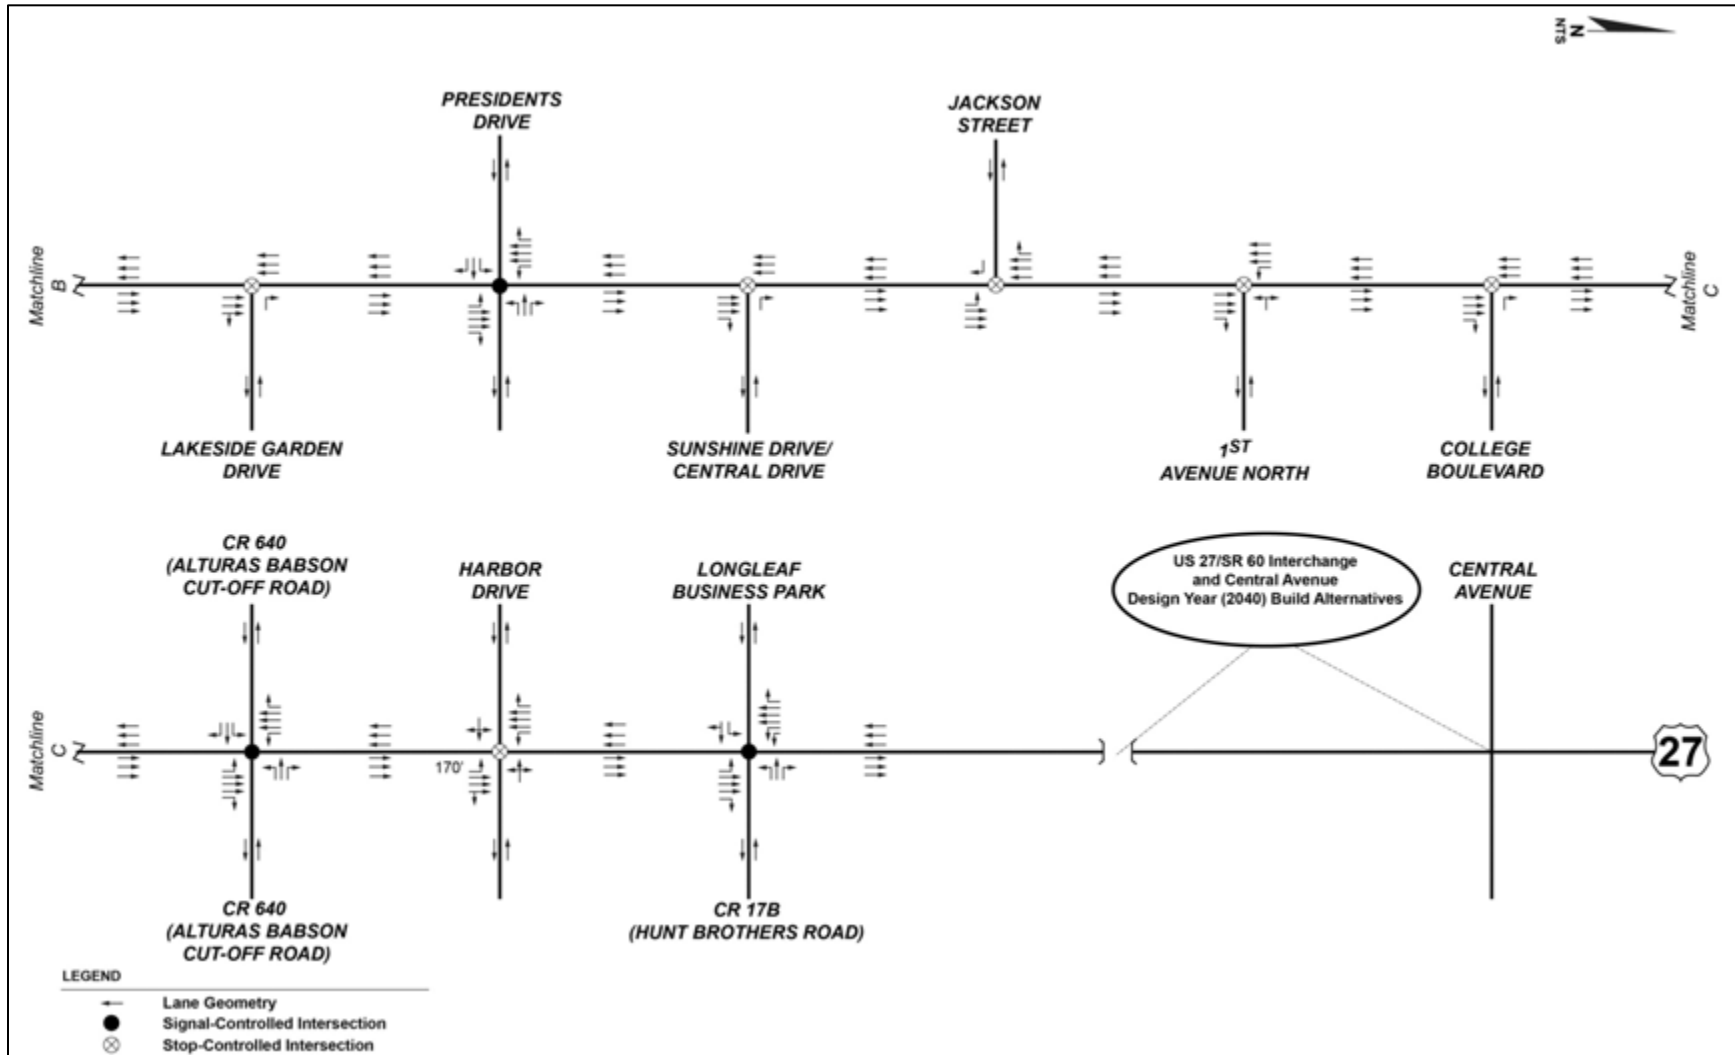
N
NTS

PRESIDENTS DRIVE

JACKSON STREET

Matchline B

Matchline C

LAKESIDE GARDEN DRIVE

SUNSHINE DRIVE/ CENTRAL DRIVE

$1^{ST}$ AVENUE NORTH

COLLEGE BOULEVARD

CR 640 (ALTURAS BABSON CUT-OFF ROAD)

HARBOR DRIVE

LONGLEAF BUSINESS PARK

US 27/SR 60 Interchange and Central Avenue Design Year (2040) Build Alternatives

CENTRAL AVENUE

Matchline C

170'

27

CR 640 (ALTURAS BABSON CUT-OFF ROAD)

CR 17B (HUNT BROTHERS ROAD)

LEGEND
Lane Geometry
Signal-Controlled Intersection
Stop-Controlled Intersection